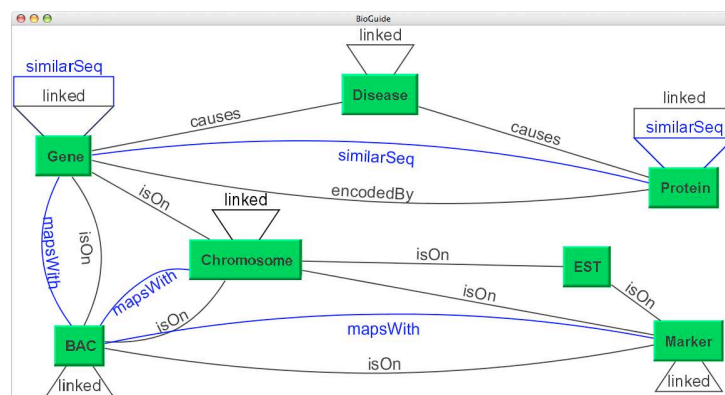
BioGuide

linked

similarSeq

linked

Disease

linked

similarSeq

causes

causes

Gene

similarSeq

Protein

encodedBy

isOn

linked

mapsWith

isOn

Chromosome

isOn

EST

mapsWith

isOn

isOn

isOn

mapsWith

BAC

Marker

isOn

linked

linked